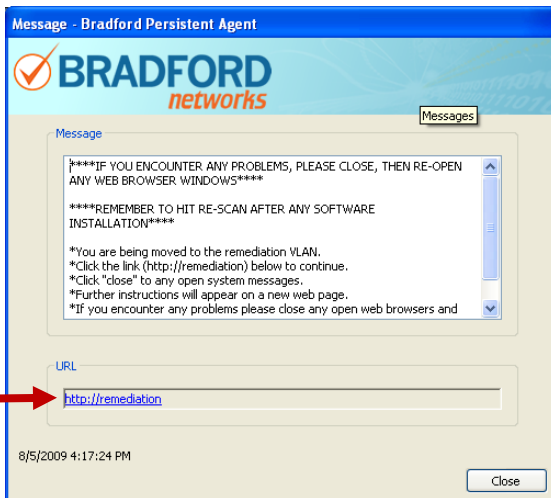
Message - Bradford Persistent Agent

BRADFORD networks

Messages

Message

****IF YOU ENCOUNTER ANY PROBLEMS, PLEASE CLOSE, THEN RE-OPEN ANY WEB BROWSER WINDOWS****

****REMEMBER TO HIT RE-SCAN AFTER ANY SOFTWARE INSTALLATION****

*You are being moved to the remediation VLAN.
*Click the link (http://remediation) below to continue.
*Click "close" to any open system messages.
*Further instructions will appear on a new web page.
*If you encounter any problems please close any open web browsers and

URL

http://remediation

8/5/2009 4:17:24 PM

Close